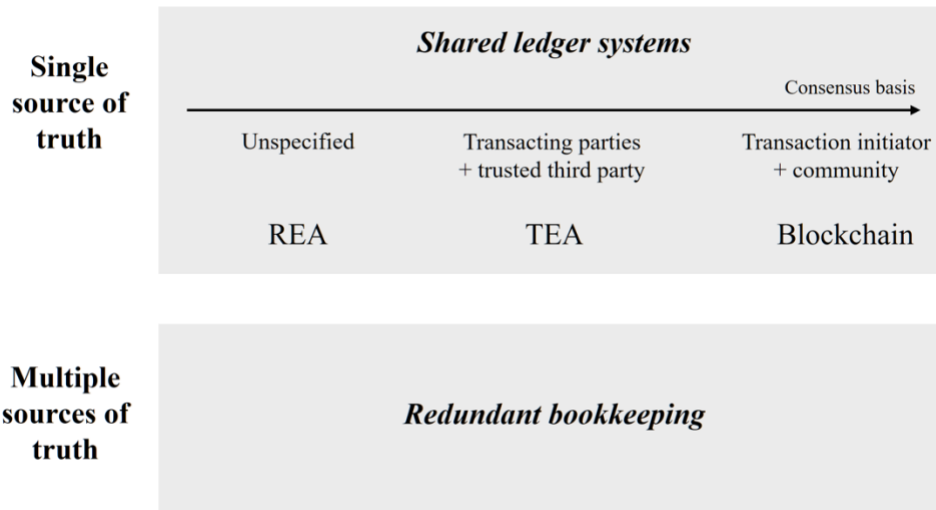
Single source of truth

Shared ledger systems

Consensus basis

Unspecified

Transacting parties + trusted third party

Transaction initiator + community

REA

TEA

Blockchain

Multiple sources of truth

Redundant bookkeeping